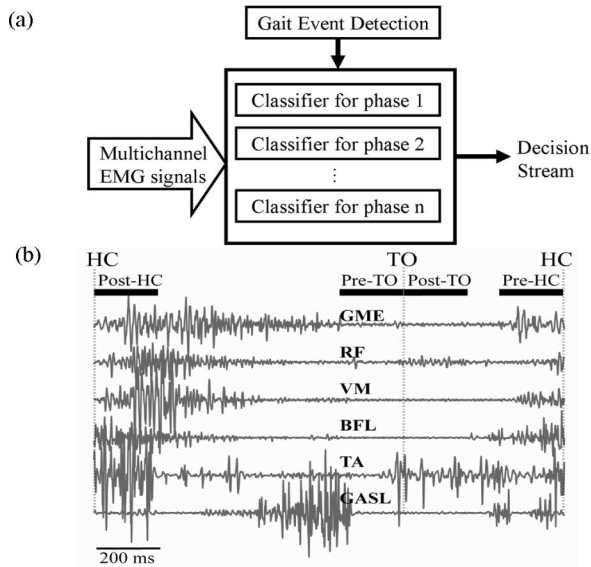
(a)

Gait Event Detection

Multichannel EMG signals

Classifier for phase 1

Classifier for phase 2

⋮

Classifier for phase n

Decision Stream

(b)

HC

TO

HC

Post-HC

Pre-TO

Post-TO

Pre-HC

GME

RF

VM

BFL

TA

GASL

200 ms